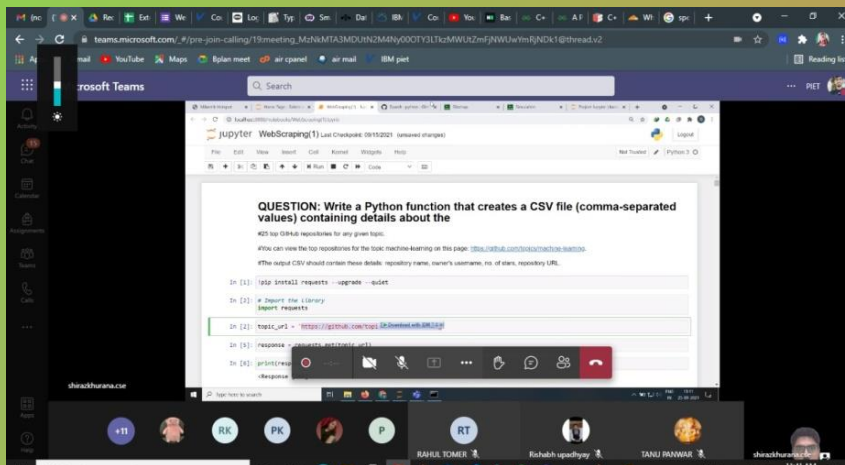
teams.microsoft.com/_#/pre-join-calling/19:meeting_MzNkMTA3MDUtN2M4Ny00OTY3LTkzMWUtZmFjNWUwYmRjNDk1@thread.v2

mail YouTube Maps Bplan meet air cpanel air mail IBM piet

Reading list

rosoft Teams

Search

PIET

Activity

Chat

Calendar

Assignments

Teams

Calls

Apps

Help

jupyter WebScraping(1) Last Checkpoint: 09/15/2021 (unsaved changes)

Logout

File Edit View Insert Cell Kernel Widgets Help

Not Trusted Python 3

Run Code

QUESTION: Write a Python function that creates a CSV file (comma-separated values) containing details about the

#25 top GitHub repositories for any given topic.

#You can view the top repositories for the topic machine-learning on this page: https://github.com/topics/machine-learning

#The output CSV should contain these details: repository name, owner's username, no. of stars, repository URL.

In [1]: !pip install requests --upgrade --quiet

In [3]: # Import the library
import requests

In [2]: topic_url = 'https://github.com/topi

In [5]: response = requests.get(topic_url)

In [8]: print(resp

<Response

shirazkhurana.cse

Type here to search

+11 RK PK P RT

RAHUL TOMER Rishabh upadhyay TANU PANWAR shirazkhurana.cse